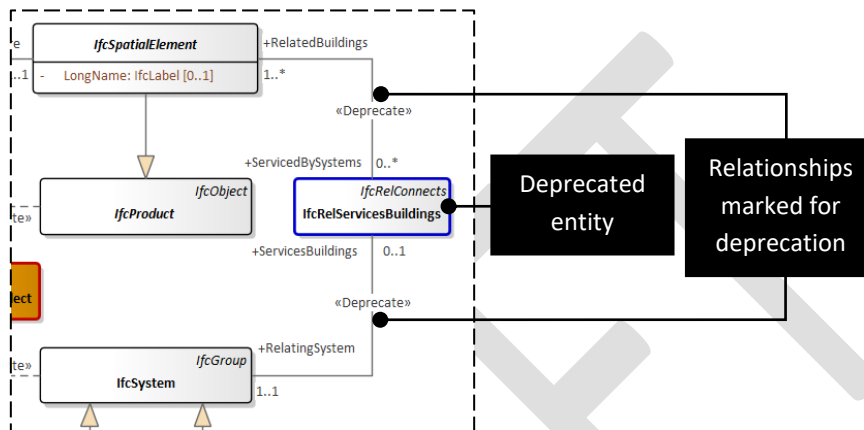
e

..1

IfcSpatialElement

- LongName: IfcLabel [0..1]

+RelatedBuildings

1..*

«Deprecate»

+ServicedBySystems

0..*

IfcObject

IfcProduct

te»

IfcRelConnects

IfcRelServicesBuildings

Deprecated entity

Relationships marked for deprecation

+ServicesBuildings

0..1

ect

«Deprecate»

+RelatingSystem

te»

IfcGroup

IfcSystem

1..1